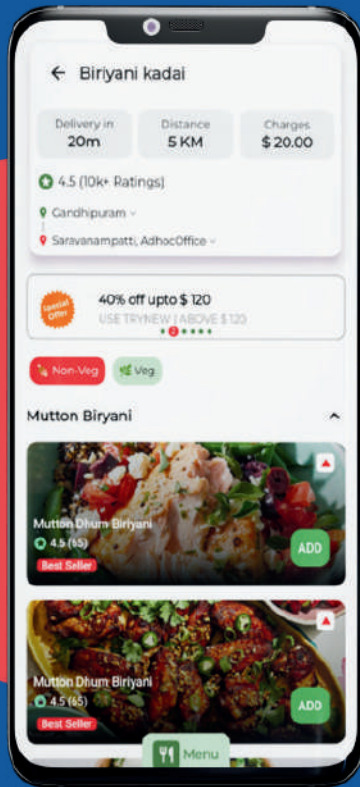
← Biriyani kadai

| Delivery in | Distance | Charges |
|---|---|---|
| 20m | 5 KM | $ 20.00 |

4.5 (10k+ Ratings)

Gandhipuram

Saravanampatti, AdhocOffice

Special Offer

40% off upto $ 120

USE TRYNEW | ABOVE $ 120

Non-Veg

Veg

Mutton Biryani

Mutton Dhum Biriyani

4.5 (65)

Best Seller

ADD

Mutton Dhum Biriyani

4.5 (65)

Best Seller

ADD

Menu